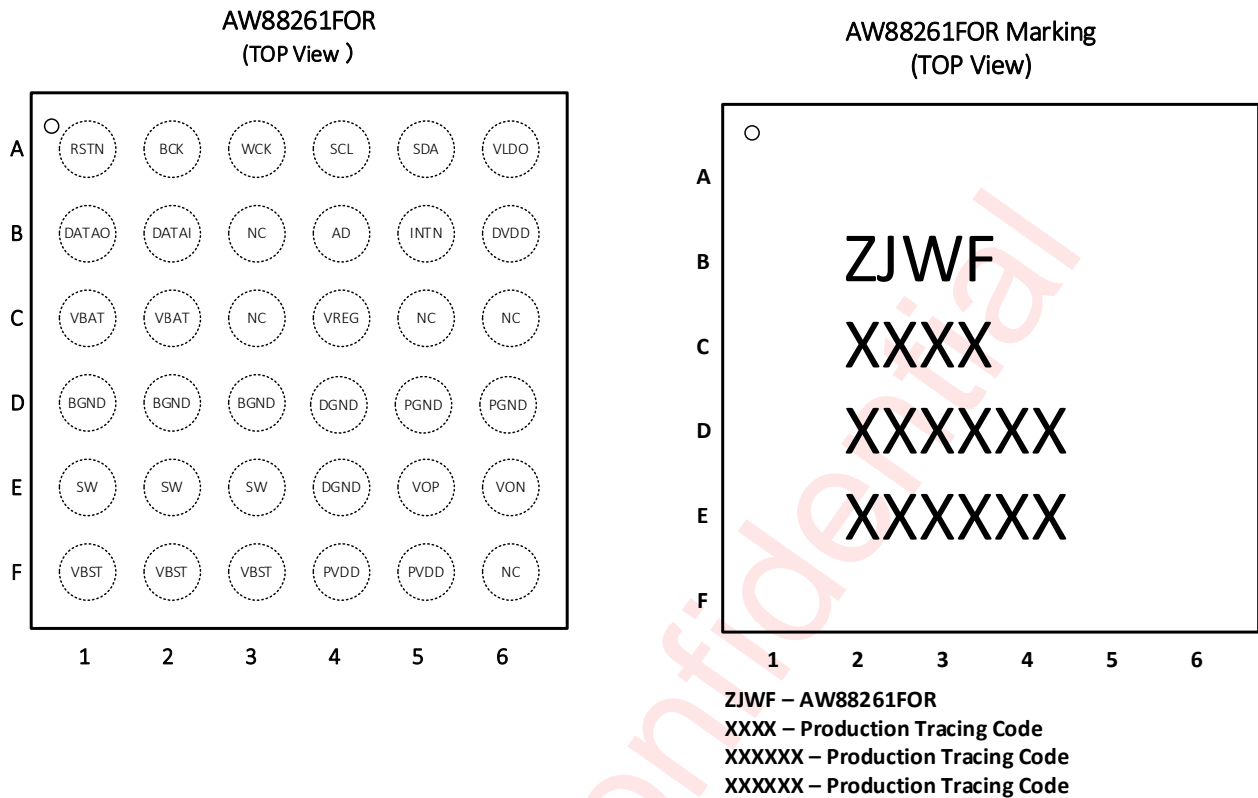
AW88261FOR
(TOP View )

| | 1 | 2 | 3 | 4 | 5 | 6 |
|---|---|---|---|---|---|---|
| A | RSTN | BCK | WCK | SCL | SDA | VLDO |
| B | DATAO | DATAI | NC | AD | INTN | DVDD |
| C | VBAT | VBAT | NC | VREG | NC | NC |
| D | BGND | BGND | BGND | DGND | PGND | PGND |
| E | SW | SW | SW | DGND | VOP | VON |
| F | VBST | VBST | VBST | PVDD | PVDD | NC |

AW88261FOR Marking
(TOP View)

A
B
C
D
E
F

ZJWF
XXXX
XXXXXX
XXXXXX

1 2 3 4 5 6

Confidential

ZJWF – AW88261FOR
XXXX – Production Tracing Code
XXXXXX – Production Tracing Code
XXXXXX – Production Tracing Code